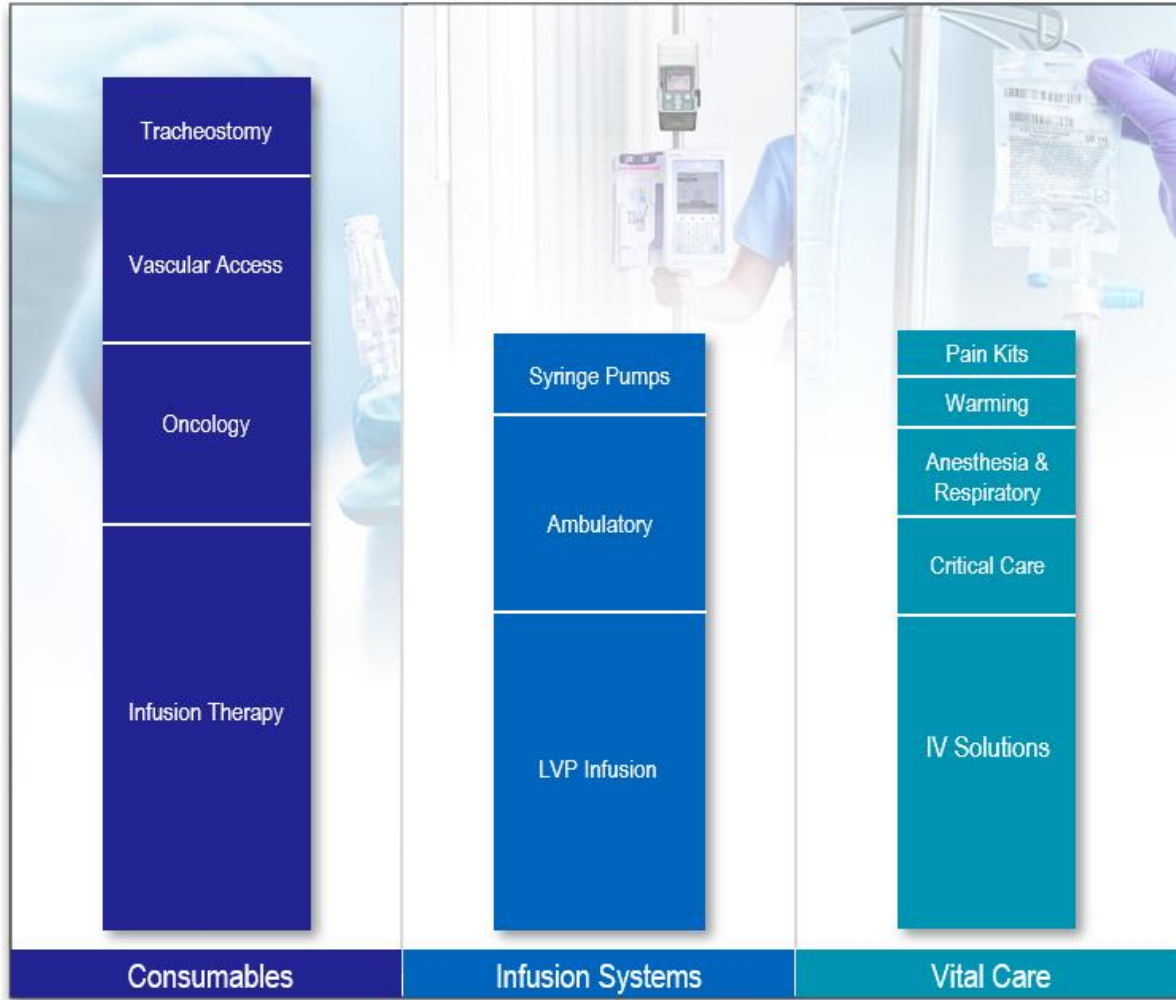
Tracheostomy

Vascular Access

Oncology

Infusion Therapy

Consumables

Syringe Pumps

Ambulatory

LVP Infusion

Infusion Systems

Pain Kits

Warming

Anesthesia & Respiratory

Critical Care

IV Solutions

Vital Care